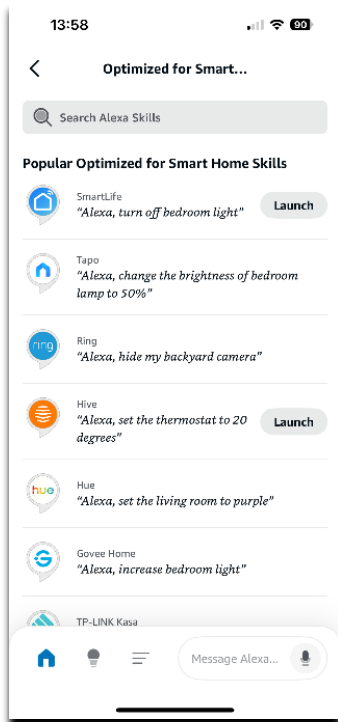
13:58

90

Optimized for Smart...

Search Alexa Skills

Popular Optimized for Smart Home Skills

SmartLife
"Alexa, turn off bedroom light"
Launch

Tapo
"Alexa, change the brightness of bedroom lamp to 50%"

ring

Ring
"Alexa, hide my backyard camera"

Hive
"Alexa, set the thermostat to 20 degrees"
Launch

hue

Hue
"Alexa, set the living room to purple"

Govee Home
"Alexa, increase bedroom light"

TP-LINK Kasa

Message Alexa...